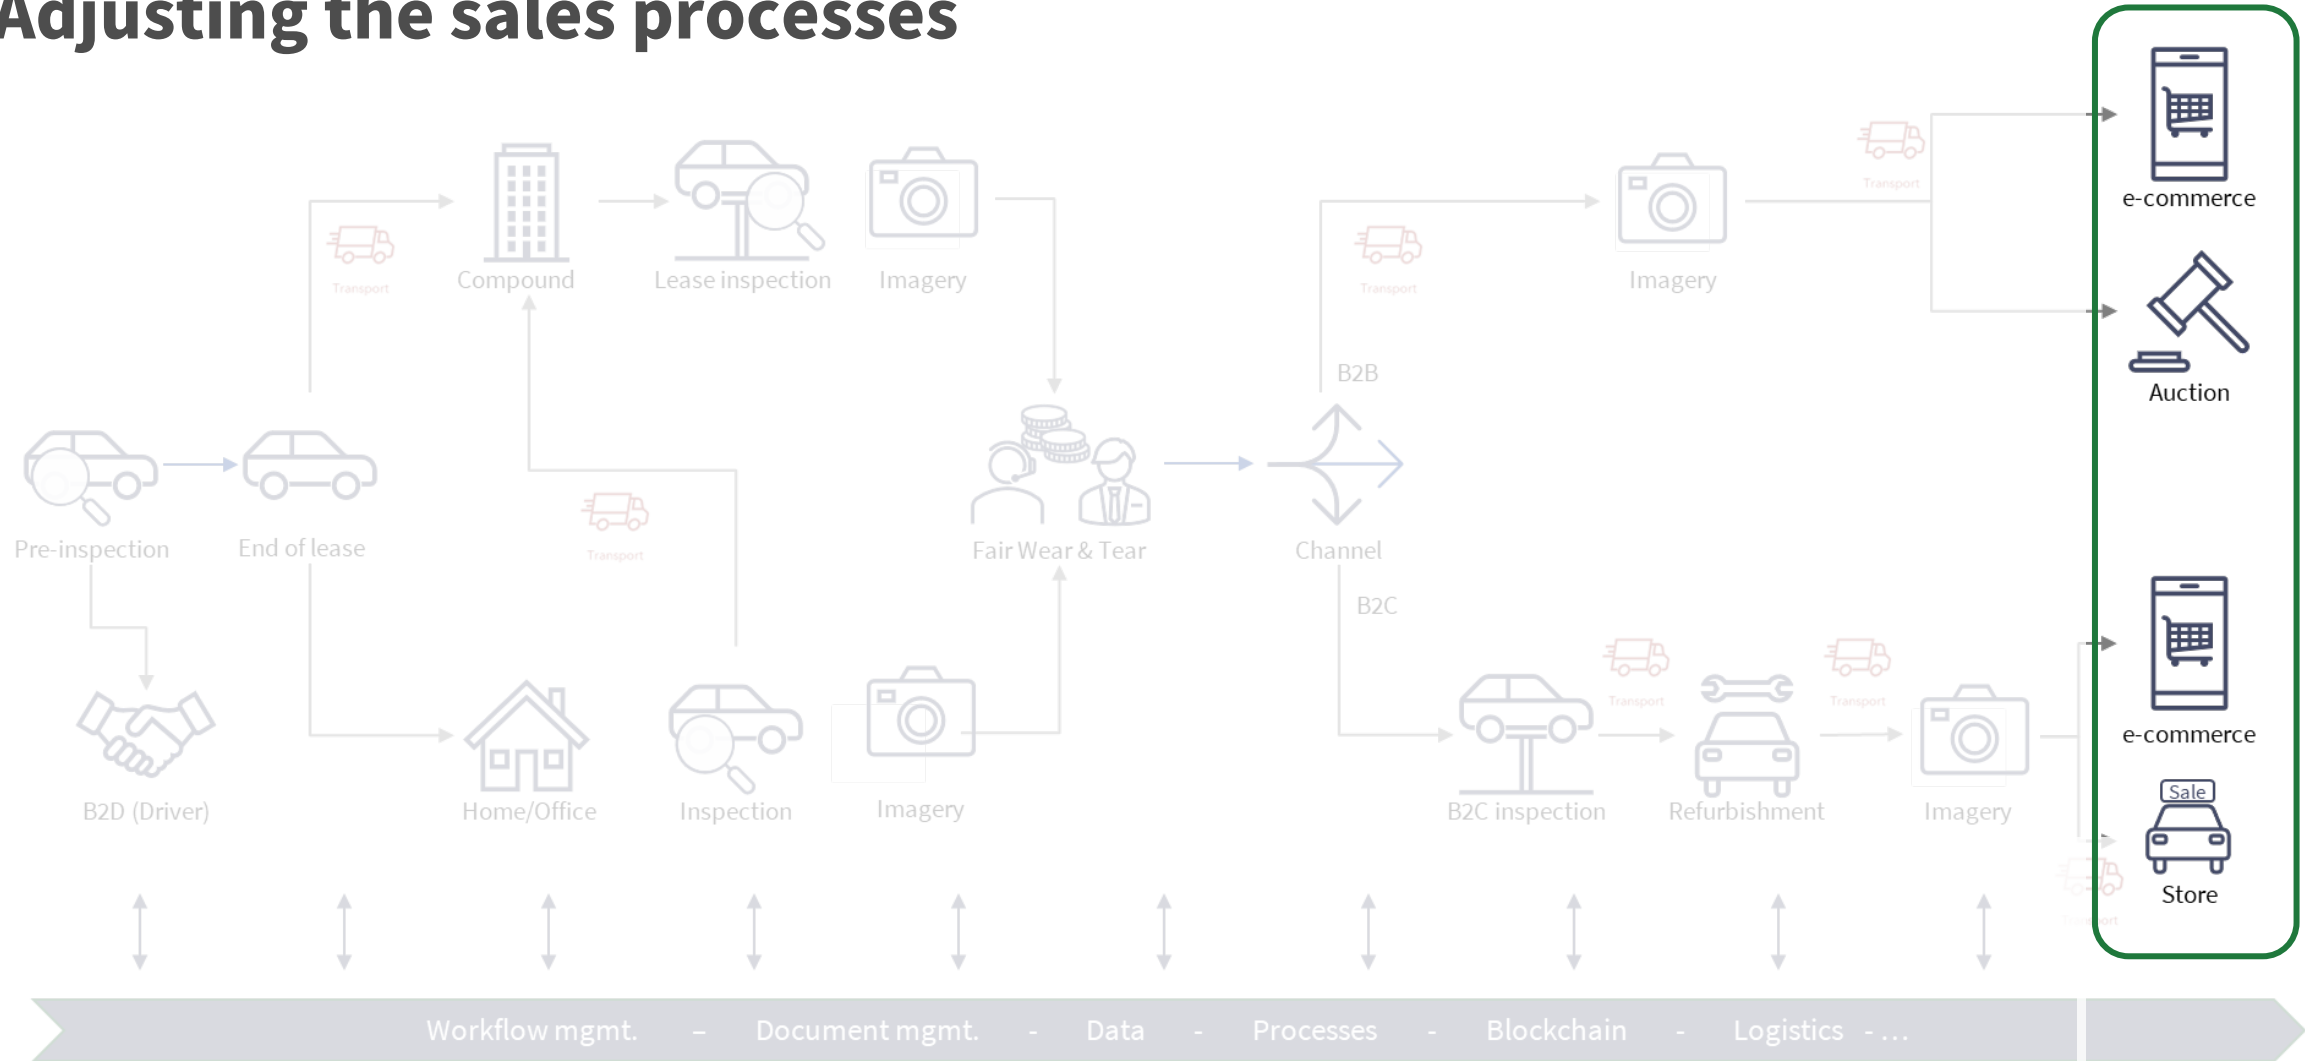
Adjusting the sales processes

Transport

Compound

Lease inspection

Imagery

Transport

Imagery

Transport

e-commerce

Auction

B2B

Pre-inspection

End of lease

Transport

Fair Wear & Tear

Channel

B2C

B2D (Driver)

Home/Office

Inspection

Imagery

Transport

Transport

B2C inspection

Refurbishment

Imagery

e-commerce

Sale

Store

Workflow mgmt. – Document mgmt. - Data - Processes - Blockchain - Logistics - …